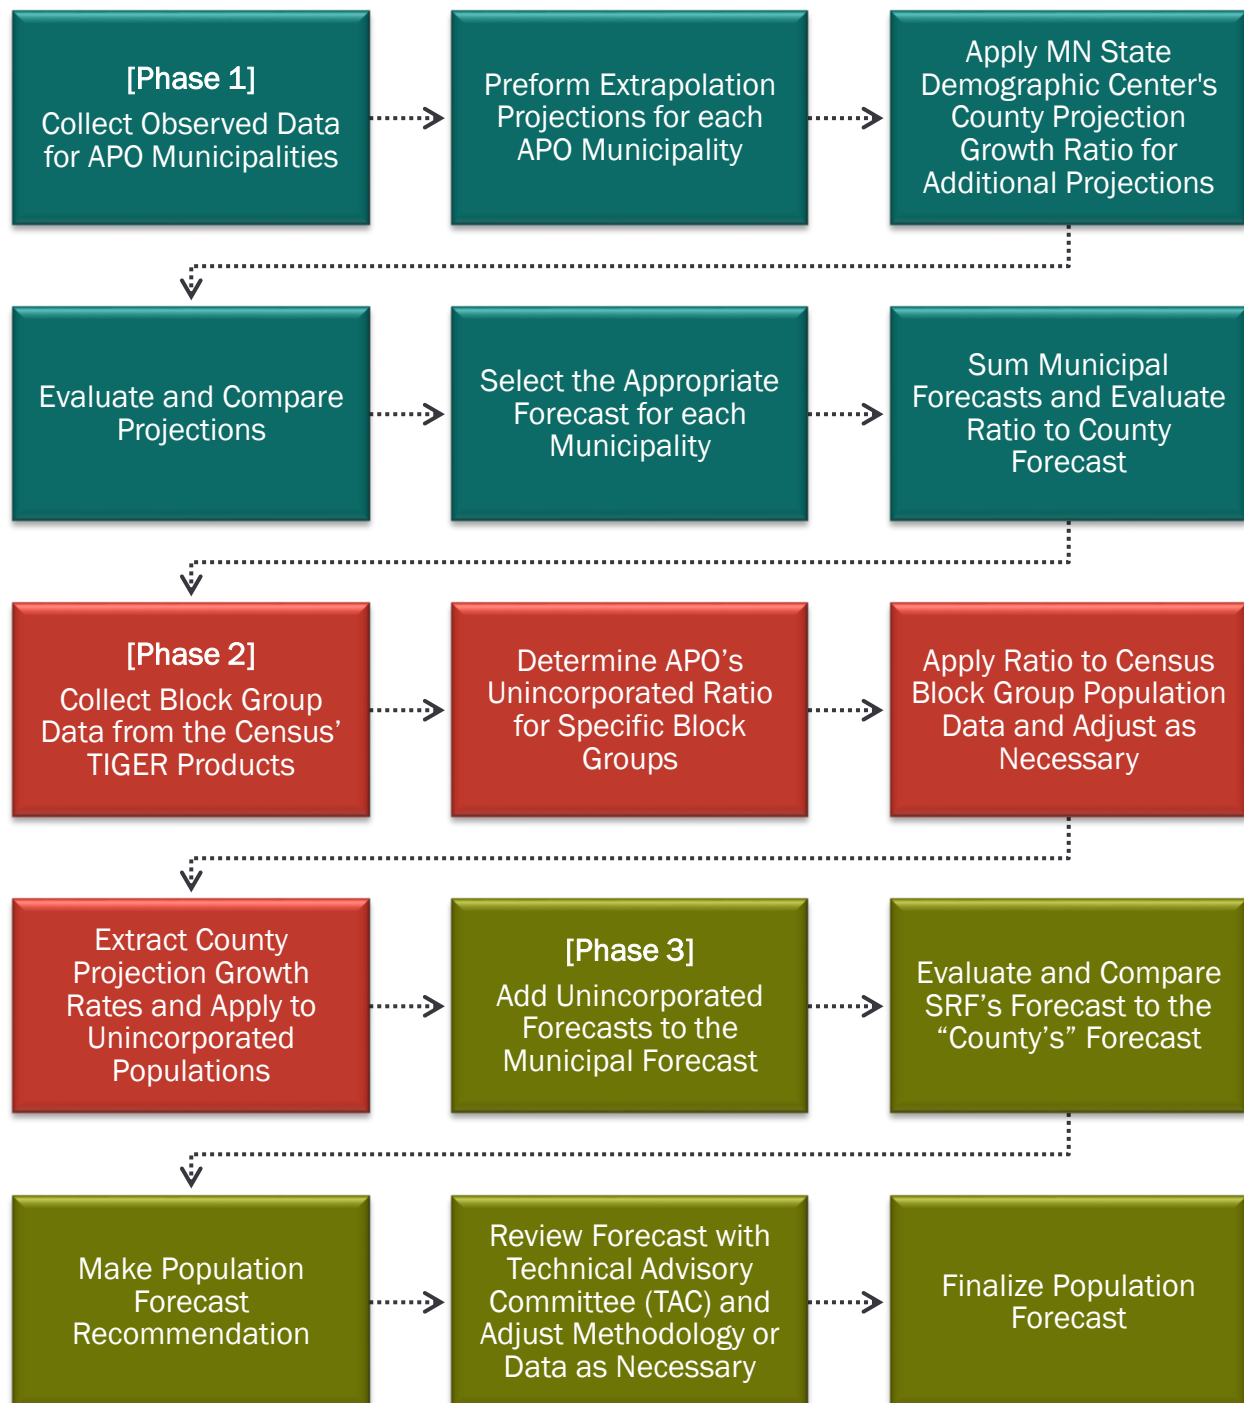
[Phase 1]
Collect Observed Data for APO Municipalities

Preform Extrapolation Projections for each APO Municipality

Apply MN State Demographic Center's County Projection Growth Ratio for Additional Projections

Evaluate and Compare Projections

Select the Appropriate Forecast for each Municipality

Sum Municipal Forecasts and Evaluate Ratio to County Forecast

[Phase 2]
Collect Block Group Data from the Census' TIGER Products

Determine APO's Unincorporated Ratio for Specific Block Groups

Apply Ratio to Census Block Group Population Data and Adjust as Necessary

Extract County Projection Growth Rates and Apply to Unincorporated Populations

[Phase 3]
Add Unincorporated Forecasts to the Municipal Forecast

Evaluate and Compare SRF's Forecast to the "County's" Forecast

Make Population Forecast Recommendation

Review Forecast with Technical Advisory Committee (TAC) and Adjust Methodology or Data as Necessary

Finalize Population Forecast